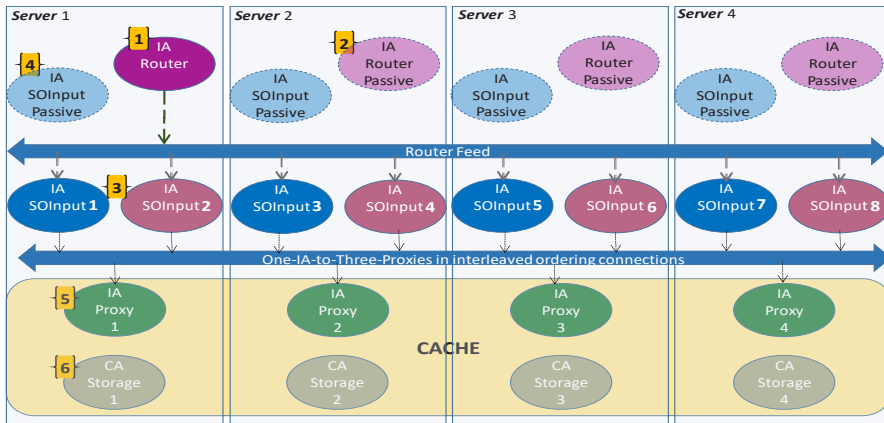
Server 1

Server 2

Server 3

Server 4

1 IA Router

4 IA SOInput Passive

2 IA Router Passive

IA SOInput Passive

IA Router Passive

IA SOInput Passive

IA Router Passive

IA SOInput Passive

IA Router Passive

Router Feed

IA SOInput 1

3 IA SOInput 2

IA SOInput 3

IA SOInput 4

IA SOInput 5

IA SOInput 6

IA SOInput 7

IA SOInput 8

One-IA-to-Three-Proxies in interleaved ordering connections

5 IA Proxy 1

IA Proxy 2

IA Proxy 3

IA Proxy 4

CACHE

6 CA Storage 1

CA Storage 2

CA Storage 3

CA Storage 4